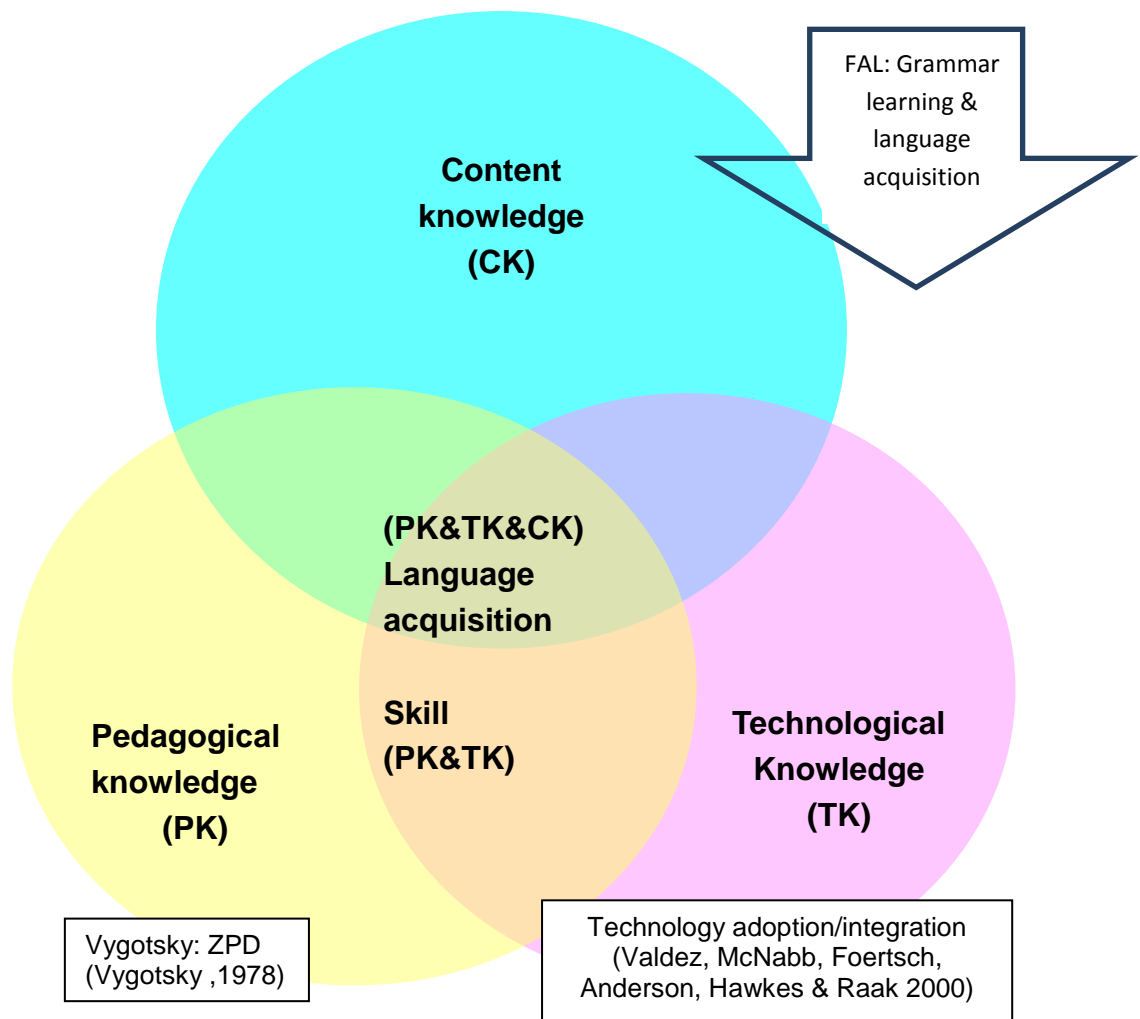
FAL: Grammar learning & language acquisition

Content knowledge (CK)

(PK&TK&CK) Language acquisition

Skill (PK&TK)

Pedagogical knowledge (PK)

Technological Knowledge (TK)

Vygotsky: ZPD (Vygotsky ,1978)

Technology adoption/integration (Valdez, McNabb, Foertsch, Anderson, Hawkes & Raak 2000)